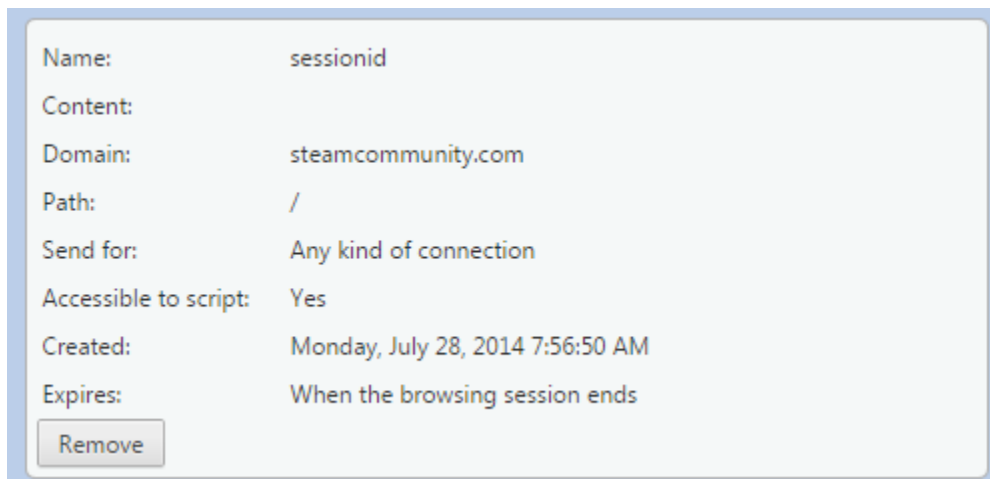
| Name: | sessionid |
|---|---|
| Content: | |
| Domain: | steamcommunity.com |
| Path: | / |
| Send for: | Any kind of connection |
| Accessible to script: | Yes |
| Created: | Monday, July 28, 2014 7:56:50 AM |
| Expires: | When the browsing session ends |

Remove